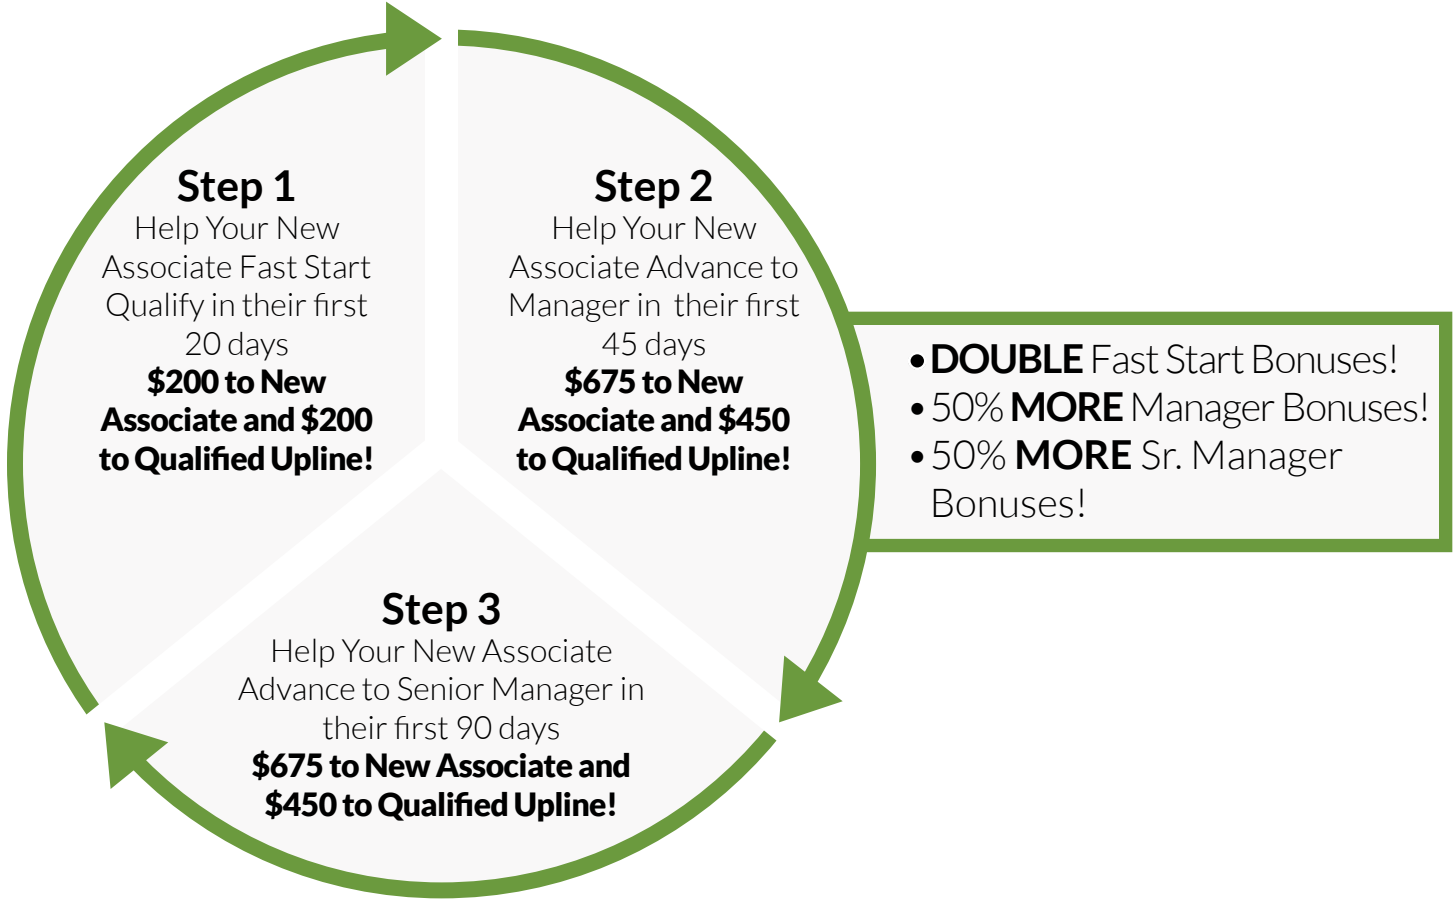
Step 1
Help Your New Associate Fast Start Qualify in their first 20 days
**$200 to New Associate and $200 to Qualified Upline!**

Step 2
Help Your New Associate Advance to Manager in their first 45 days
**$675 to New Associate and $450 to Qualified Upline!**

• **DOUBLE** Fast Start Bonuses!
• 50% **MORE** Manager Bonuses!
• 50% **MORE** Sr. Manager Bonuses!

Step 3
Help Your New Associate Advance to Senior Manager in their first 90 days
**$675 to New Associate and $450 to Qualified Upline!**